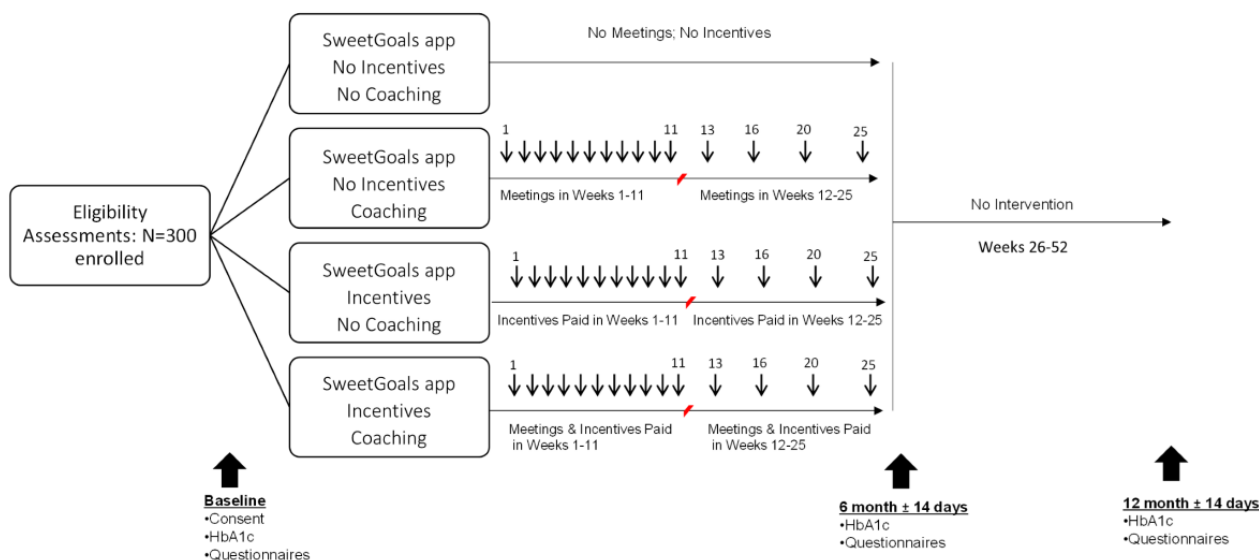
Eligibility Assessments: N=300 enrolled

SweetGoals app
No Incentives
No Coaching

No Meetings; No Incentives

SweetGoals app
No Incentives
Coaching

1 11 13 16 20 25

Meetings in Weeks 1-11 Meetings in Weeks 12-25

SweetGoals app
Incentives
No Coaching

1 11 13 16 20 25

Incentives Paid in Weeks 1-11 Incentives Paid in Weeks 12-25

SweetGoals app
Incentives
Coaching

1 11 13 16 20 25

Meetings & Incentives Paid in Weeks 1-11 Meetings & Incentives Paid in Weeks 12-25

No Intervention

Weeks 26-52

Baseline
•Consent
•HbA1c
•Questionnaires

6 month ± 14 days
•HbA1c
•Questionnaires

12 month ± 14 days
•HbA1c
•Questionnaires